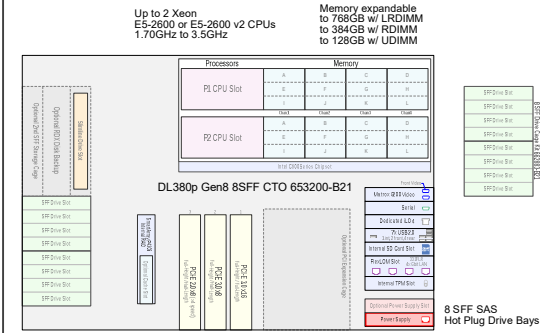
Up to 2 Xeon
E5-2600 or E5-2600 v2 CPUs
1.70GHz to 3.5GHz

Memory expandable
to 768GB w/ LRDIMM
to 384GB w/ RDIMM
to 128GB w/ UDIMM

Processors

Memory

P1 CPU Slot

P2 CPU Slot

A B C D
E F G H
I J K L
Chan1 Chan2 Chan3 Chan4
A B C D
E F G H
I J K L

Intel C600 Series Chipset

DL380p Gen8 8SFF CTO 653200-B21

Optional 2nd SFF Storage Cage

Optional ODD/Disk Backup

SFF Drive Slot
SFF Drive Slot
SFF Drive Slot
SFF Drive Slot
SFF Drive Slot
SFF Drive Slot
SFF Drive Slot
SFF Drive Slot

PCIE 2.0 x8
PCIE 3.0 x8
PCIE 3.0 x16

Optional PCI Expansion Cage

Front Video
Matrox G200 Video
Serial
Dedicated iLO4
2x USB2.0
Internal SD Card Slot
FlexLOM Slot
Internal TPM Slot
Optional Power Supply Slot
Power Supply

SFF Drive Slot
SFF Drive Slot
SFF Drive Slot
SFF Drive Slot
SFF Drive Slot
SFF Drive Slot
SFF Drive Slot
SFF Drive Slot

8 SFF SAS
Hot Plug Drive Bays